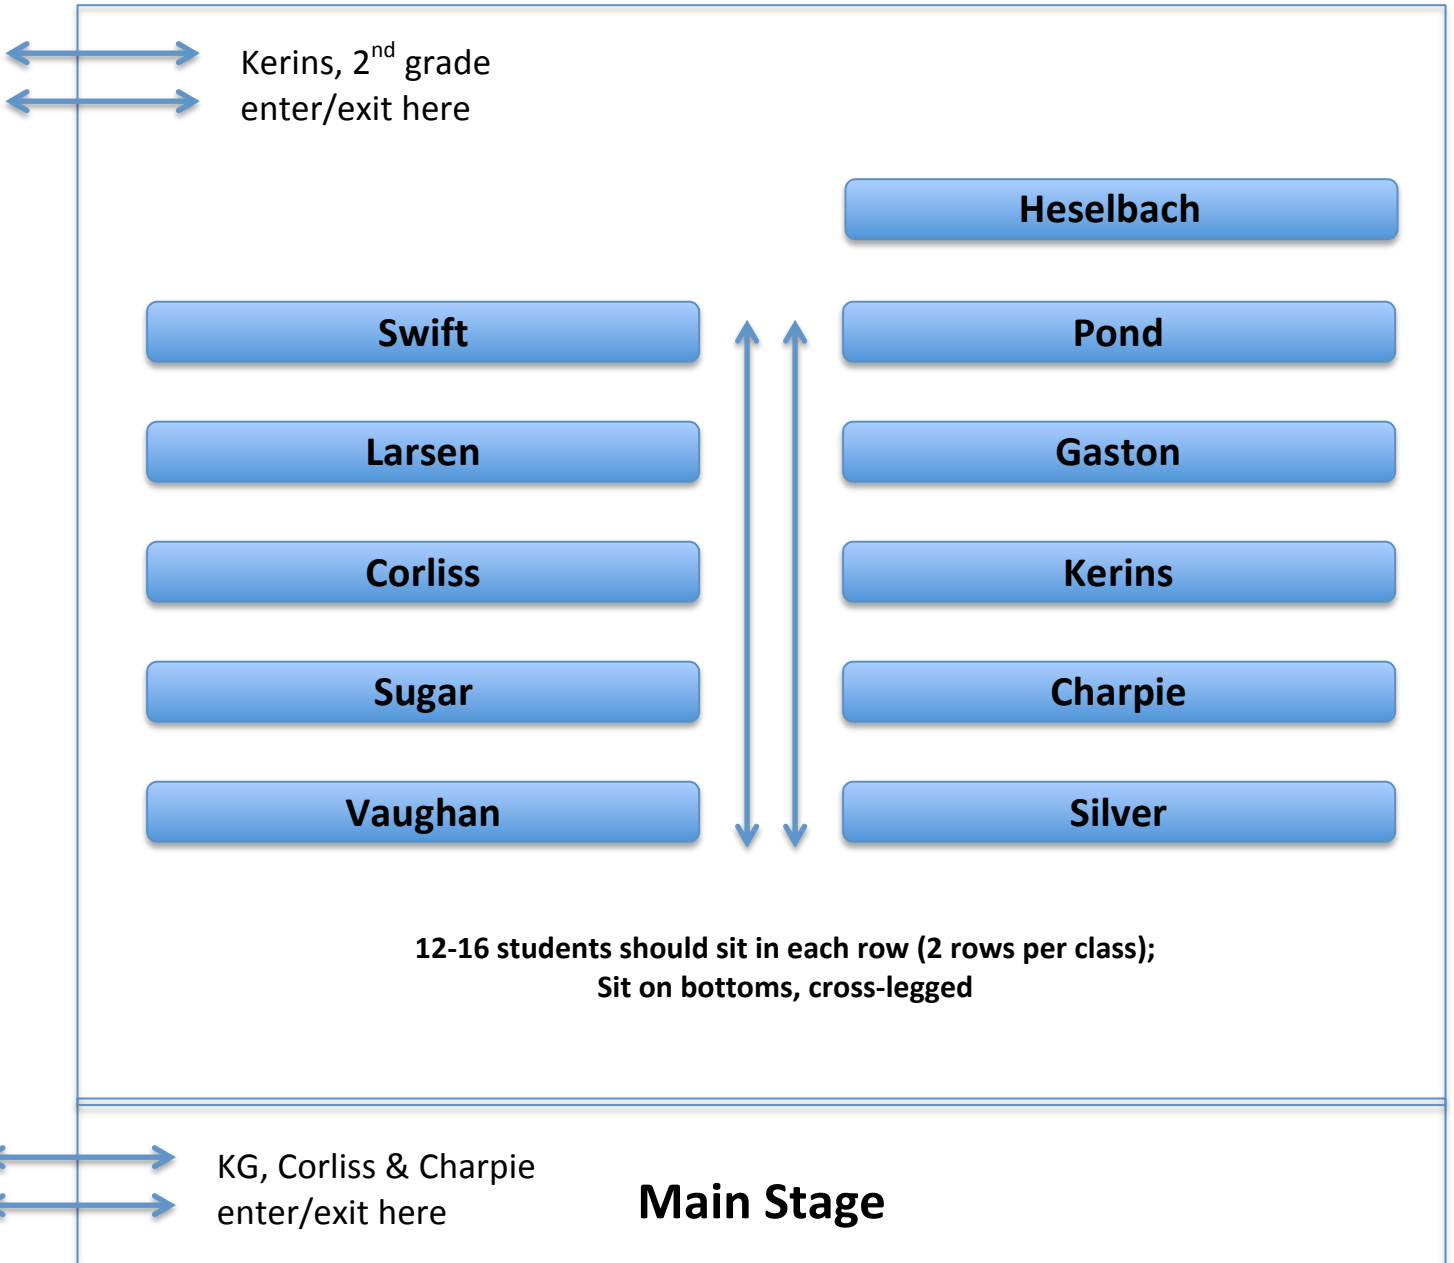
Kerins, 2$^{nd}$ grade
enter/exit here

Heselbach

Swift

Pond

Larsen

Gaston

Corliss

Kerins

Sugar

Charpie

Vaughan

Silver

12-16 students should sit in each row (2 rows per class);
Sit on bottoms, cross-legged

KG, Corliss & Charpie
enter/exit here

Main Stage